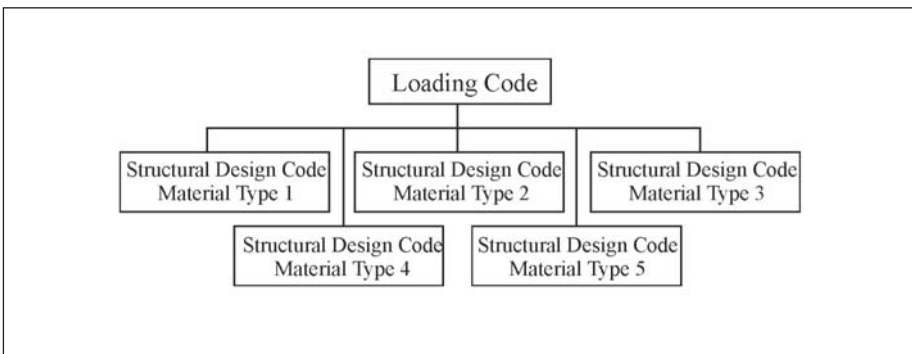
Loading Code

Structural Design Code
Material Type 1

Structural Design Code
Material Type 2

Structural Design Code
Material Type 3

Structural Design Code
Material Type 4

Structural Design Code
Material Type 5